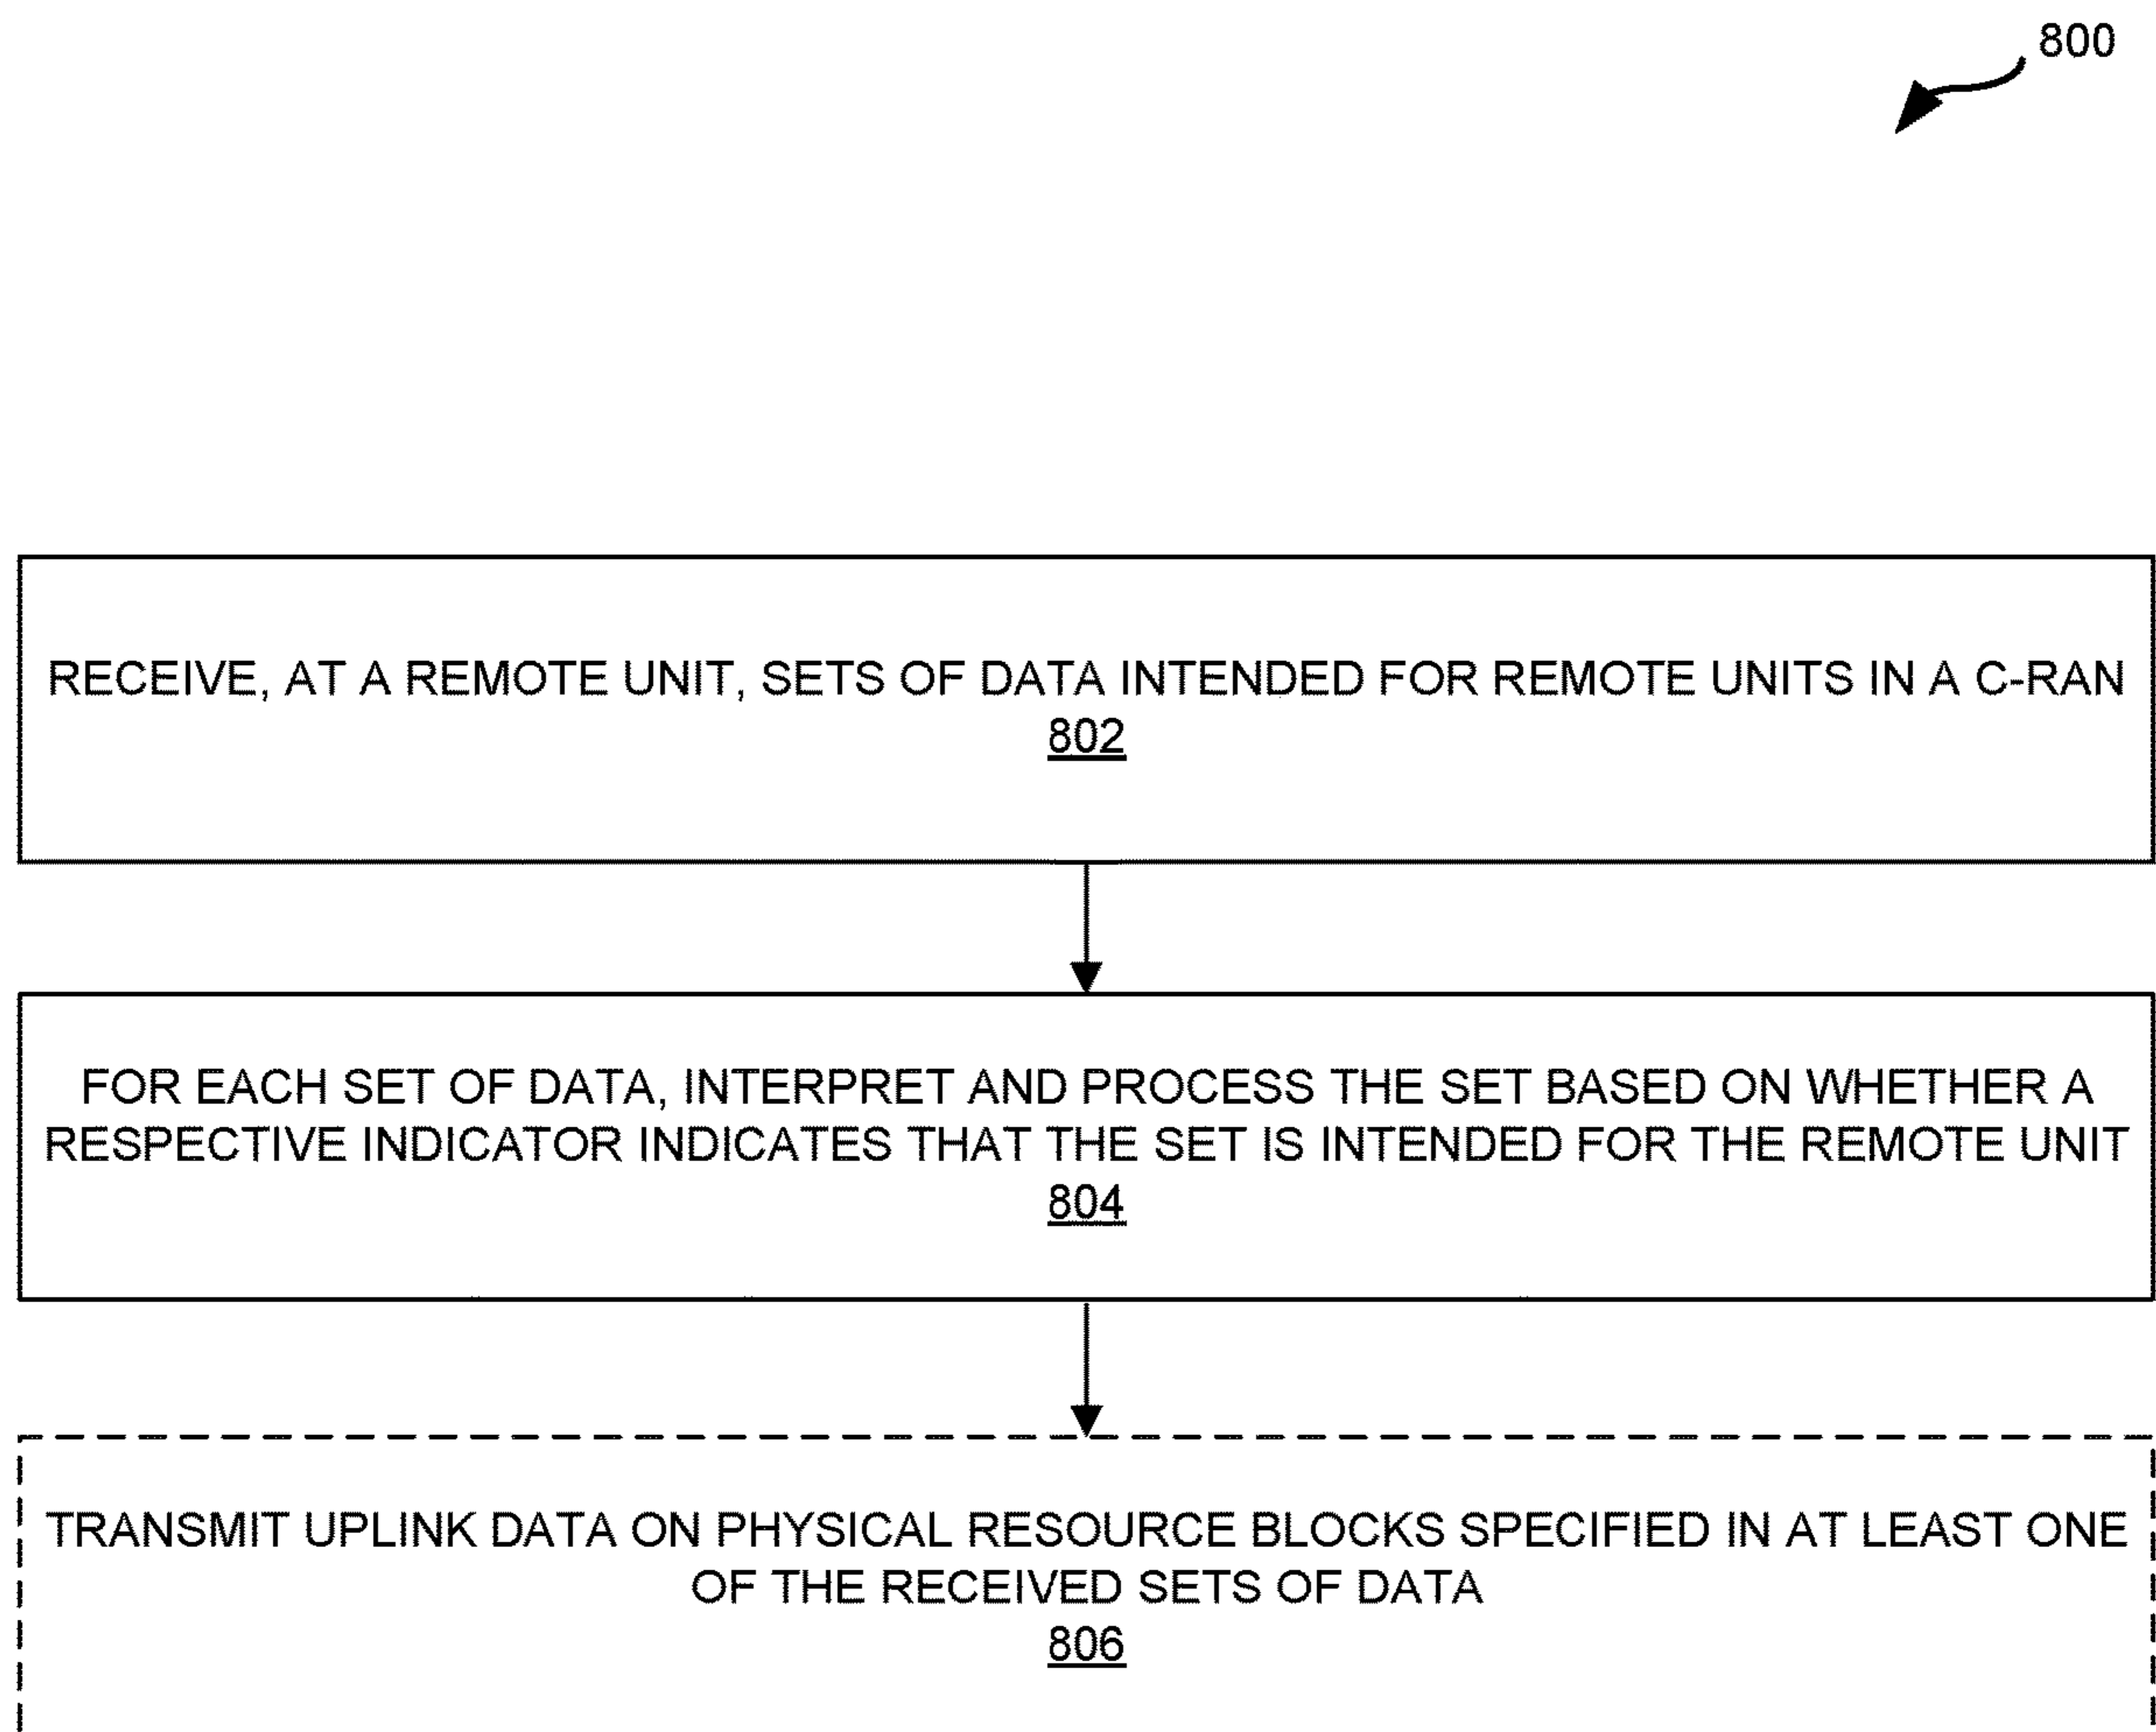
800

RECEIVE, AT A REMOTE UNIT, SETS OF DATA INTENDED FOR REMOTE UNITS IN A C-RAN
802

FOR EACH SET OF DATA, INTERPRET AND PROCESS THE SET BASED ON WHETHER A RESPECTIVE INDICATOR INDICATES THAT THE SET IS INTENDED FOR THE REMOTE UNIT
804

TRANSMIT UPLINK DATA ON PHYSICAL RESOURCE BLOCKS SPECIFIED IN AT LEAST ONE OF THE RECEIVED SETS OF DATA
806